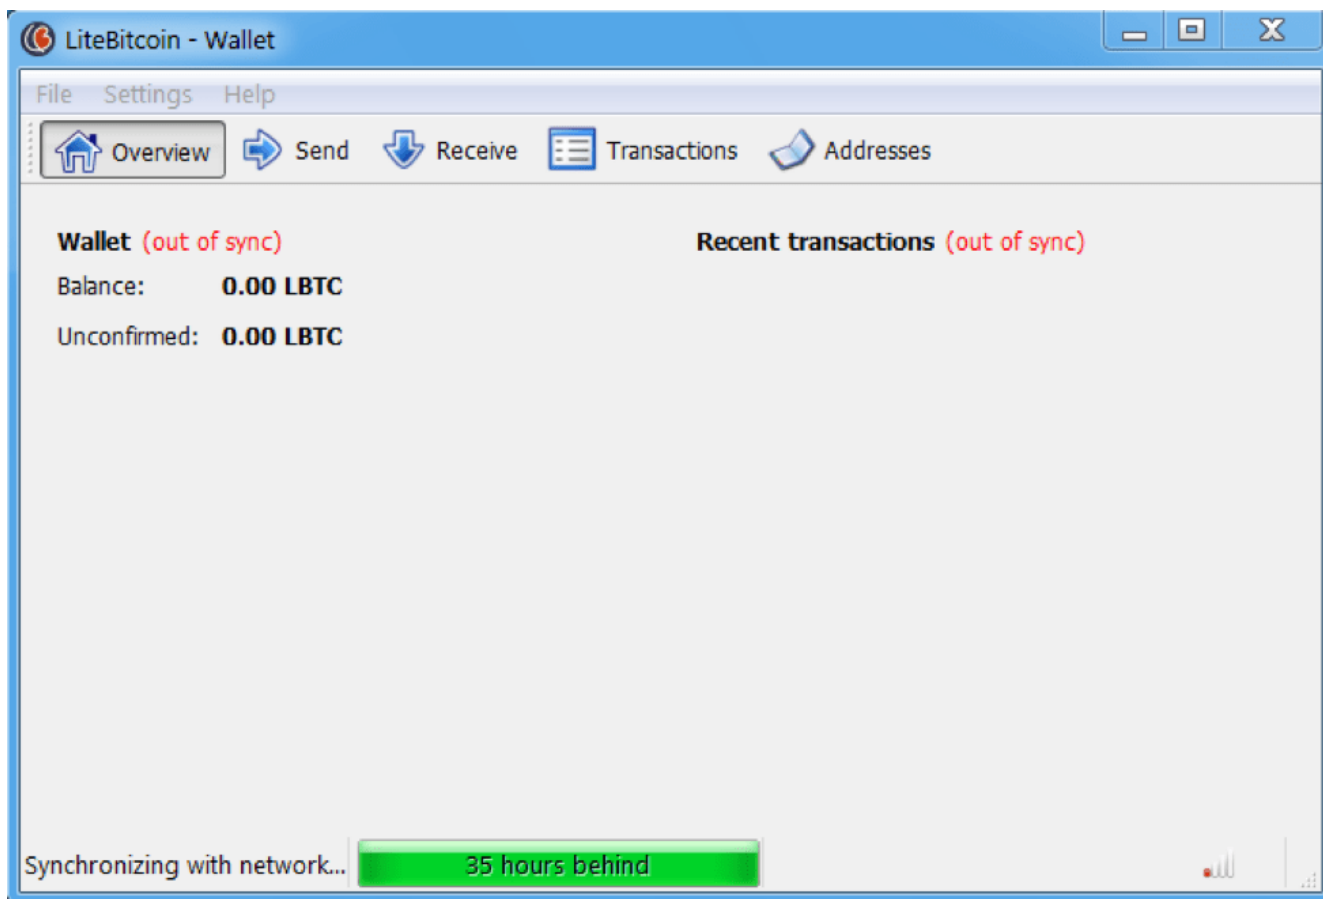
LiteBitcoin - Wallet

File Settings Help

Overview Send Receive Transactions Addresses

Wallet (out of sync)

Balance: 0.00 LBTC

Unconfirmed: 0.00 LBTC

Recent transactions (out of sync)

Synchronizing with network... 35 hours behind